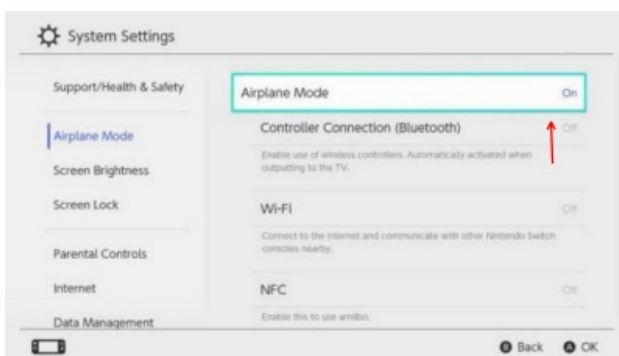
System Settings

Support/Health & Safety

Airplane Mode

Screen Brightness

Screen Lock

Parental Controls

Internet

Data Management

Airplane Mode On

Controller Connection (Bluetooth) Off

Enable use of wireless controllers. Automatically activated when outputting to the TV.

Wi-Fi Off

Connect to the internet and communicate with other Nintendo Switch consoles nearby.

NFC Off

Enable this to use amiibo.

B Back A OK